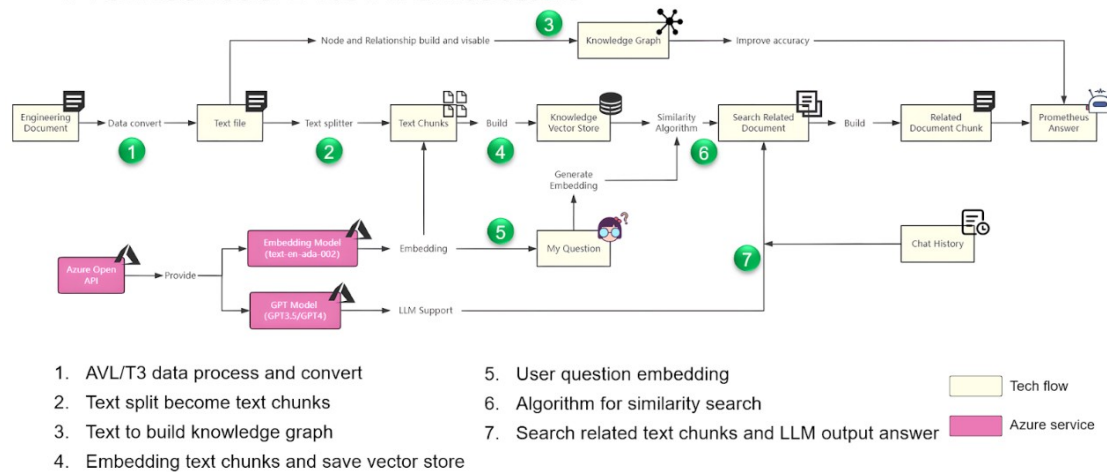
3

Node and Relationship build and visable

Knowledge Graph

Improve accuracy

Engineering Document

Data convert

1

Text file

Text splitter

2

Text Chunks

Build

4

Knowledge Vector Store

Similarity Algorithm

Generate Embedding

Search Related Document

6

Build

Related Document Chunk

Prometheus Answer

Azure Open API

Provide

Embedding Model (text-en-ada-002)

Embedding

5

My Question

GPT Model (GPT3.5/GPT4)

LLM Support

7

Chat History

1. AVL/T3 data process and convert
2. Text split become text chunks
3. Text to build knowledge graph
4. Embedding text chunks and save vector store

5. User question embedding
6. Algorithm for similarity search
7. Search related text chunks and LLM output answer

Tech flow

Azure service